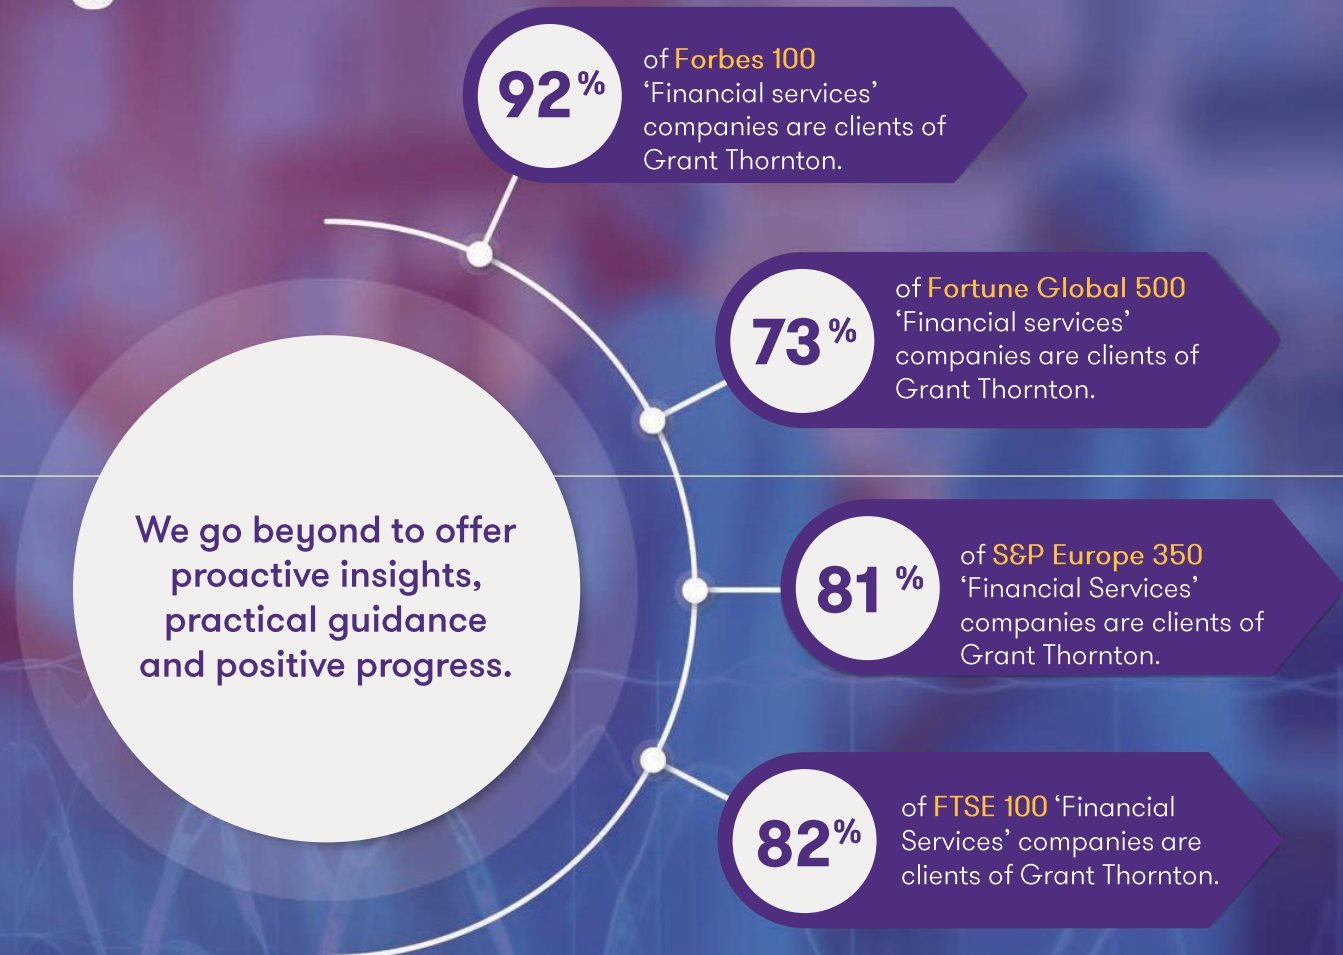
92%

of Forbes 100 ‘Financial services’ companies are clients of Grant Thornton.

73%

of Fortune Global 500 ‘Financial services’ companies are clients of Grant Thornton.

We go beyond to offer proactive insights, practical guidance and positive progress.

81%

of S&P Europe 350 ‘Financial Services’ companies are clients of Grant Thornton.

82%

of FTSE 100 ‘Financial Services’ companies are clients of Grant Thornton.